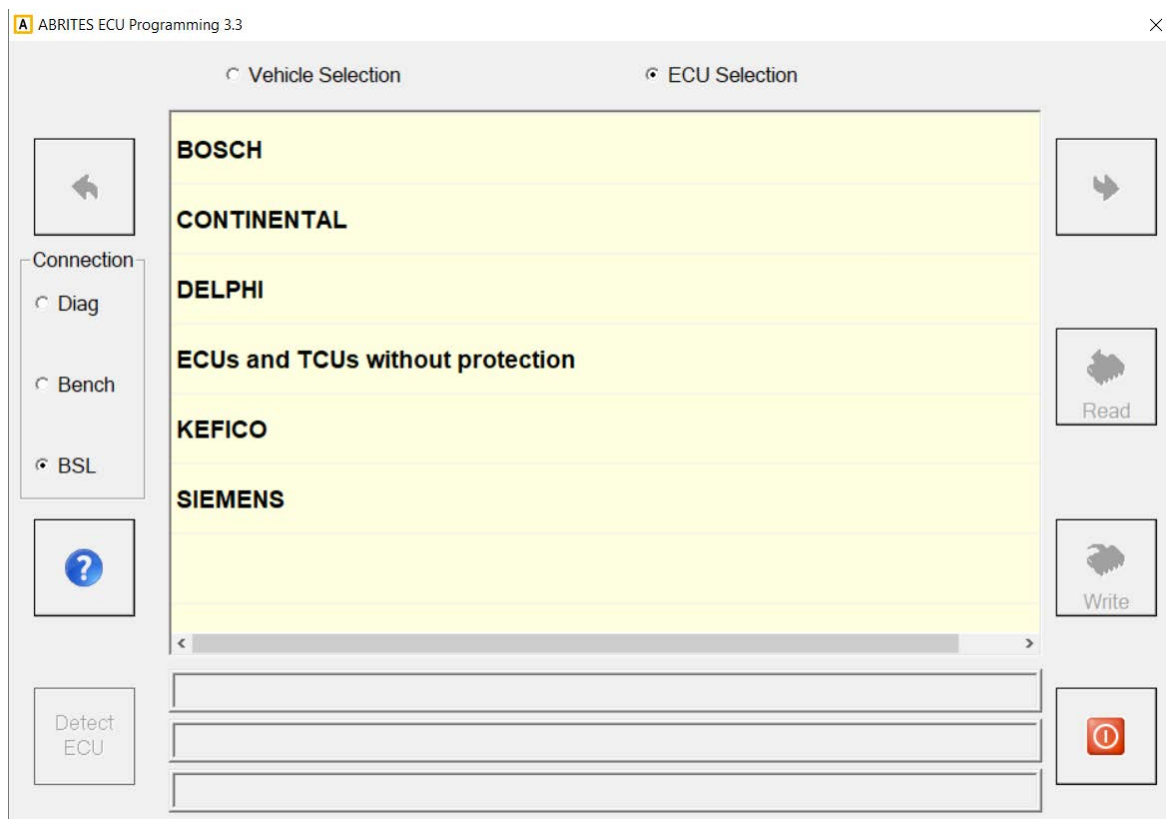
A ABRITES ECU Programming 3.3

×

Vehicle Selection

ECU Selection

BOSCH

CONTINENTAL

DELPHI

ECUs and TCUs without protection

KEFICO

SIEMENS

Connection

Diag

Bench

BSL

?

Read

Write

Detect ECU